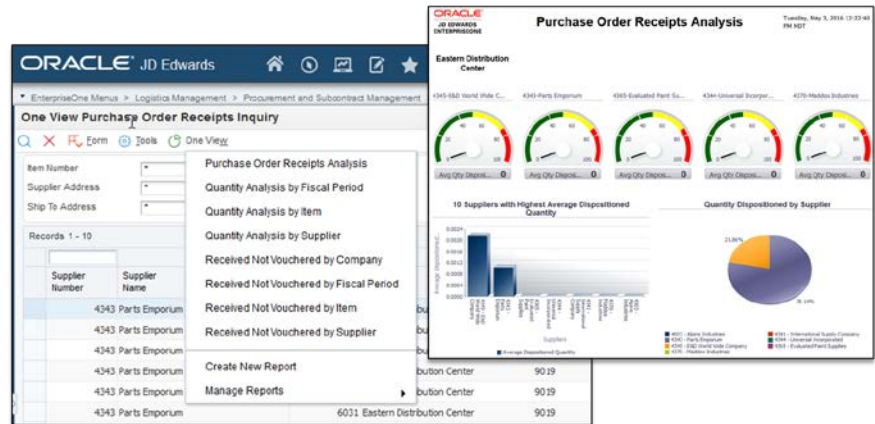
ORACLE JD Edwards

▾ EnterpriseOne Menus > Logistics Management > Procurement and Subcontract Management

One View Purchase Order Receipts Inquiry

Form Tools One View

Item Number *
Supplier Address *
Ship To Address *

Records 1 - 10

| Supplier Number | Supplier Name | | |
|---|---|---|---|
| 4343 | Parts Emporium | | |
| 4343 | Parts Emporium | | |
| 4343 | Parts Emporium | | |
| 4343 | Parts Emporium | | |
| 4343 | Parts Emporium | ibution Center | 9019 |
| 4343 | Parts Emporium | ibution Center | 9019 |
| 4343 | Parts Emporium | 6031 Eastern Distribution Center | 9019 |

Purchase Order Receipts Analysis
Quantity Analysis by Fiscal Period
Quantity Analysis by Item
Quantity Analysis by Supplier
Received Not Vouchered by Company
Received Not Vouchered by Fiscal Period
Received Not Vouchered by Item
Received Not Vouchered by Supplier
Create New Report
Manage Reports

ORACLE JD EDWARDS ENTERPRISEONE

Purchase Order Receipts Analysis

Tuesday, May 3, 2016 13:33:40 PM MDT

Eastern Distribution Center

4343-E&D World Wide C...
4343-Parts Emporium
4365-Evaluated Paint Su...
4344-Universal Incorpor...
4370-Maddox Industries

Avg Qty Dispos... 0
Avg Qty Dispos... 0
Avg Qty Dispos... 0
Avg Qty Dispos... 0
Avg Qty Dispos... 0

10 Suppliers with Highest Average Dispositioned Quantity

Average Dispositioned
Suppliers
Average Dispositioned Quantity

Quantity Dispositioned by Supplier

23.86%
76.14%

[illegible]